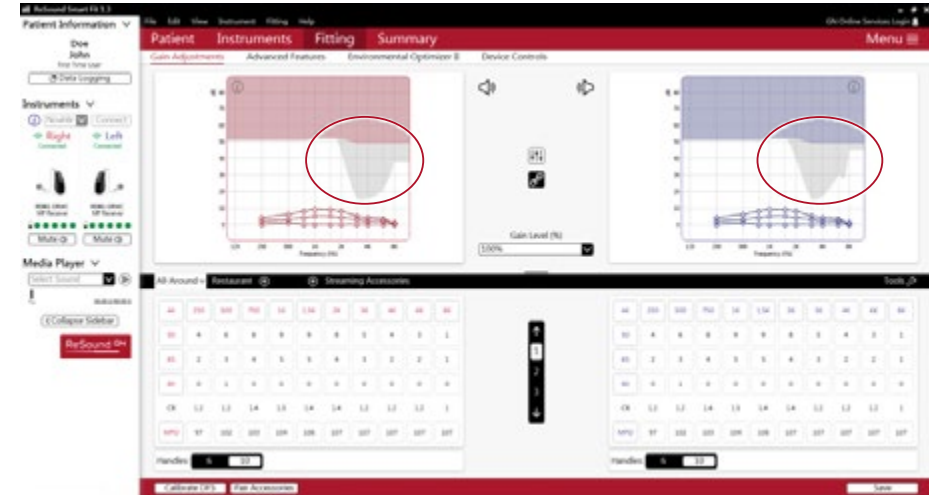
ReSound Smart Fit 1.1

File Edit View Instrument Fitting Help

GN Online Services Login

Patient Information

Doe
John
First Time User

Data Logging

Instruments

Disable Connect

Right
Connected

Left
Connected

Mute

Mute

Media Player

Select Sound

Collapse Sidebar

ReSound GN

Patient Instruments Fitting Summary Menu

Gain Adjustments Advanced Features Environmental Optimizer II Device Controls

Gain Level (%)

100%

All Around Restaurant Streaming Accessories Tools

| .25 | .5 | 1 | 2 | 3 | 4 | 6 | 8 |
|---|---|---|---|---|---|---|---|

Handles 6 12

Handles 6 12

Calibrate CFS Pair Accessories

Save